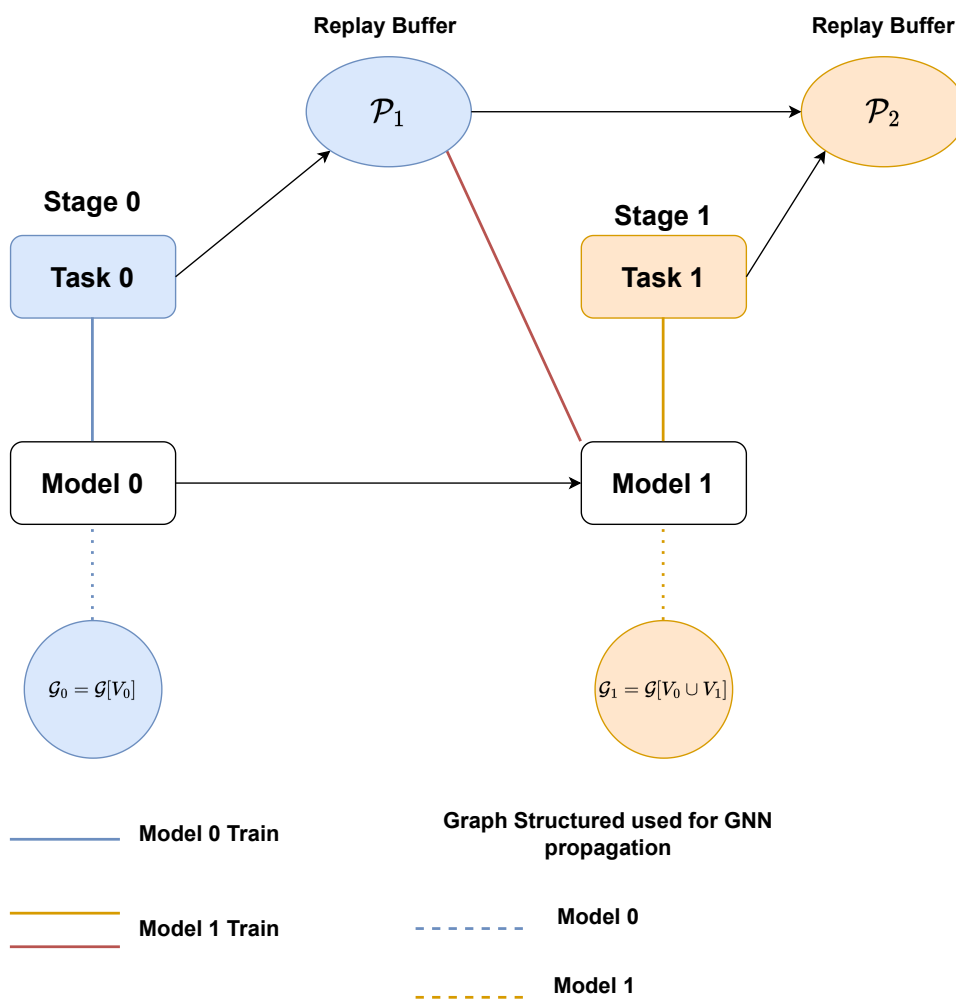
Replay Buffer

$\mathcal{P}_1$

Replay Buffer

$\mathcal{P}_2$

Stage 0

Task 0

Stage 1

Task 1

Model 0

Model 1

$\mathcal{G}_0 = \mathcal{G}[V_0]$

$\mathcal{G}_1 = \mathcal{G}[V_0 \cup V_1]$

Model 0 Train

Model 1 Train

Graph Structured used for GNN propagation

Model 0

Model 1